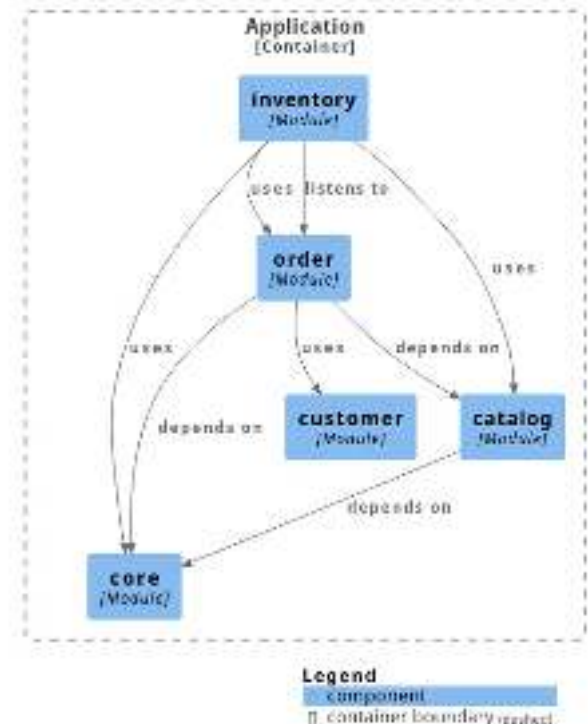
Application
[Container]

inventory
[Module]

uses
listens to

uses

order
[Module]

uses

uses

depends on

depends on

customer
[Module]

catalog
[Module]

depends on

core
[Module]

Legend
component
container boundary (dashed)